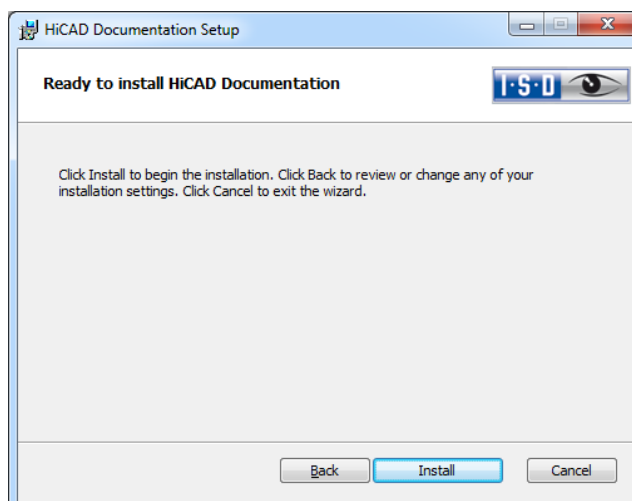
HiCAD Documentation Setup

Ready to install HiCAD Documentation

I·S·D

Click Install to begin the installation. Click Back to review or change any of your installation settings. Click Cancel to exit the wizard.

Back

Install

Cancel